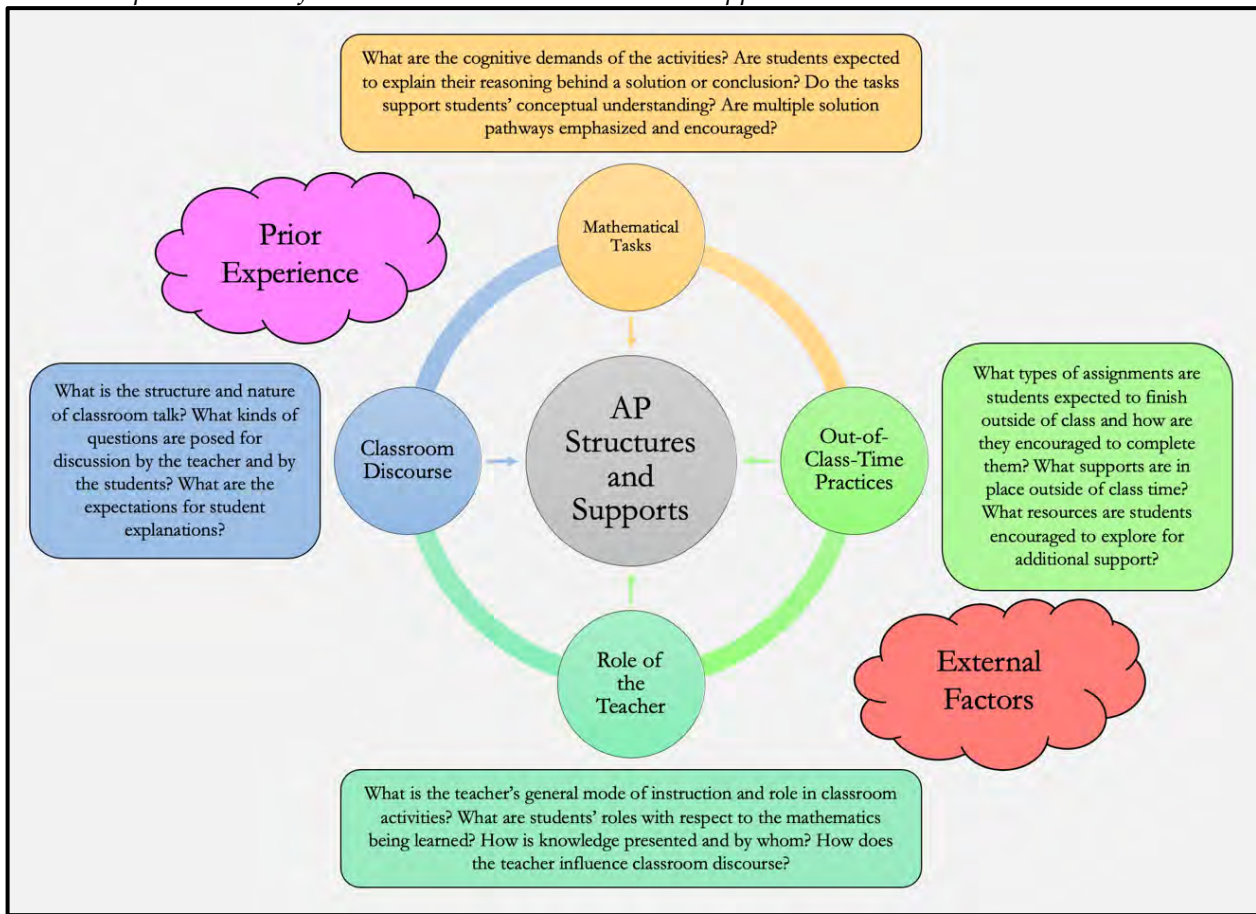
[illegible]

What are the cognitive demands of the activities? Are students expected to explain their reasoning behind a solution or conclusion? Do the tasks support students' conceptual understanding? Are multiple solution pathways emphasized and encouraged?

Prior Experience

Mathematical Tasks

What is the structure and nature of classroom talk? What kinds of questions are posed for discussion by the teacher and by the students? What are the expectations for student explanations?

Classroom Discourse

AP Structures and Supports

Out-of-Class-Time Practices

What types of assignments are students expected to finish outside of class and how are they encouraged to complete them? What supports are in place outside of class time? What resources are students encouraged to explore for additional support?

Role of the Teacher

External Factors

What is the teacher's general mode of instruction and role in classroom activities? What are students' roles with respect to the mathematics being learned? How is knowledge presented and by whom? How does the teacher influence classroom discourse?